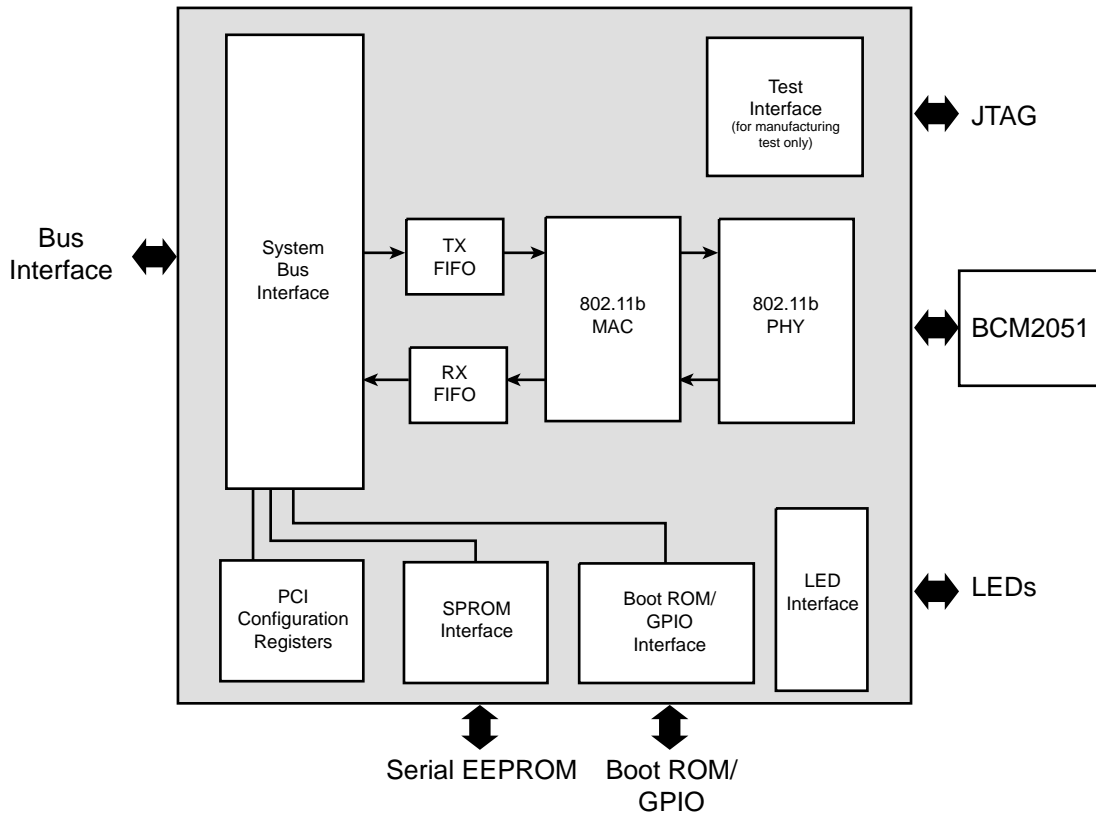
Test Interface (for manufacturing test only)

JTAG

Bus Interface

System Bus Interface

TX FIFO

802.11b MAC

802.11b PHY

BCM2051

RX FIFO

LED Interface

LEDs

PCI Configuration Registers

SPROM Interface

Boot ROM/ GPIO Interface

Serial EEPROM

Boot ROM/ GPIO